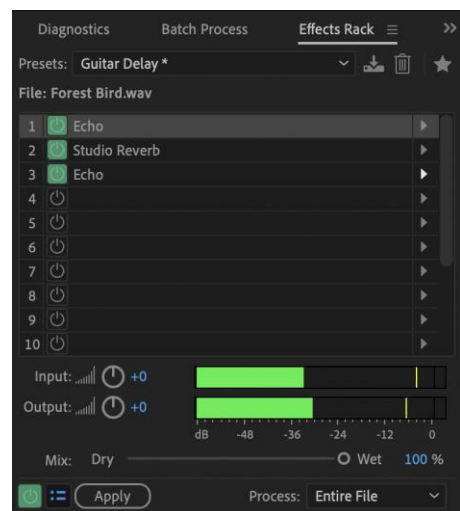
Diagnostics Batch Process Effects Rack ≡ »

Presets: Guitar Delay *

File: Forest Bird.wav

1 Echo
2 Studio Reverb
3 Echo
4
5
6
7
8
9
10

Input: +0

Output: +0

dB -48 -36 -24 -12 0

Mix: Dry Wet 100 %

Apply Process: Entire File